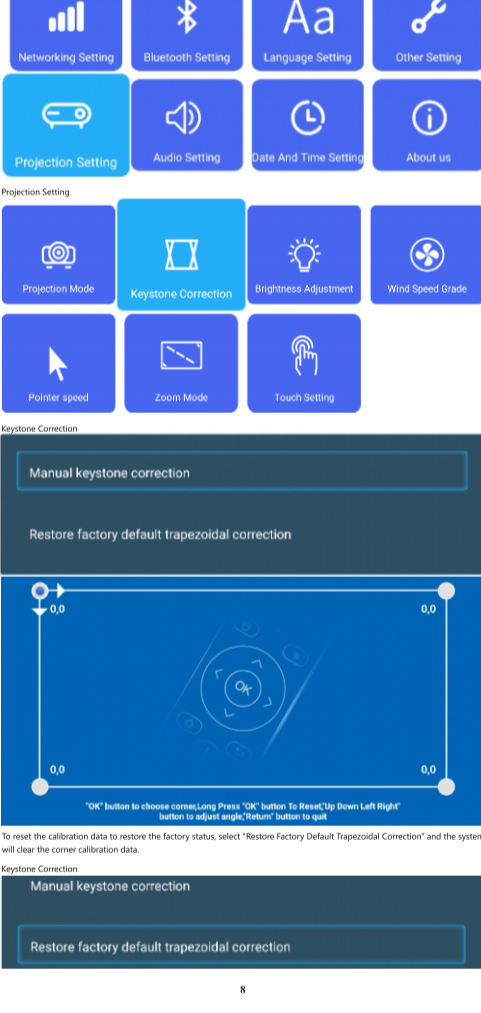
Aa

Networking Setting

Bluetooth Setting

Language Setting

Other Setting

Projection Setting

Audio Setting

Date And Time Setting

About us

Projection Setting

Projection Mode

Keystone Correction

Brightness Adjustment

Wind Speed Grade

Pointer speed

Zoom Mode

Touch Setting

Keystone Correction

Manual keystone correction

Restore factory default trapezoidal correction

0,0

0,0

OK

0,0

0,0

"OK" button to choose corner,Long Press "OK" button To Reset,"Up Down Left Right" button to adjust angle,"Return" button to quit

To reset the calibration data to restore the factory status, select "Restore Factory Default Trapezoidal Correction" and the system will clear the corner calibration data.

Keystone Correction

Manual keystone correction

Restore factory default trapezoidal correction

8